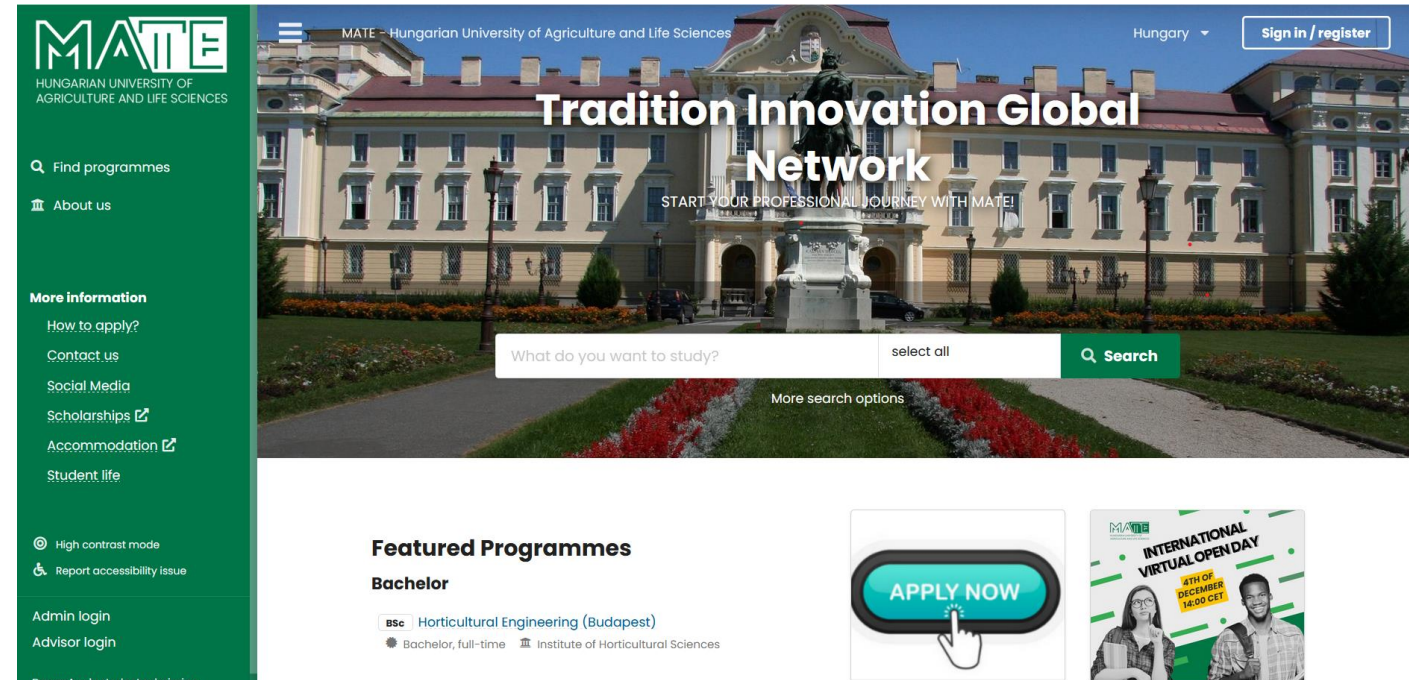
MATE
HUNGARIAN UNIVERSITY OF AGRICULTURE AND LIFE SCIENCES

Find programmes
About us

More information
How to apply?
Contact us
Social Media
Scholarships
Accommodation
Student life

High contrast mode
Report accessibility issue

Admin login
Advisor login

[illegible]

MATE - Hungarian University of Agriculture and Life Sciences

Hungary

Sign in / register

Tradition Innovation Global Network
START YOUR PROFESSIONAL JOURNEY WITH MATE!

What do you want to study?
select all
Search
More search options

Featured Programmes
Bachelor
BSc Horticultural Engineering (Budapest)
Bachelor, full-time Institute of Horticultural Sciences

APPLY NOW

MATE
INTERNATIONAL VIRTUAL OPEN DAY
4TH OF DECEMBER 14:00 CET